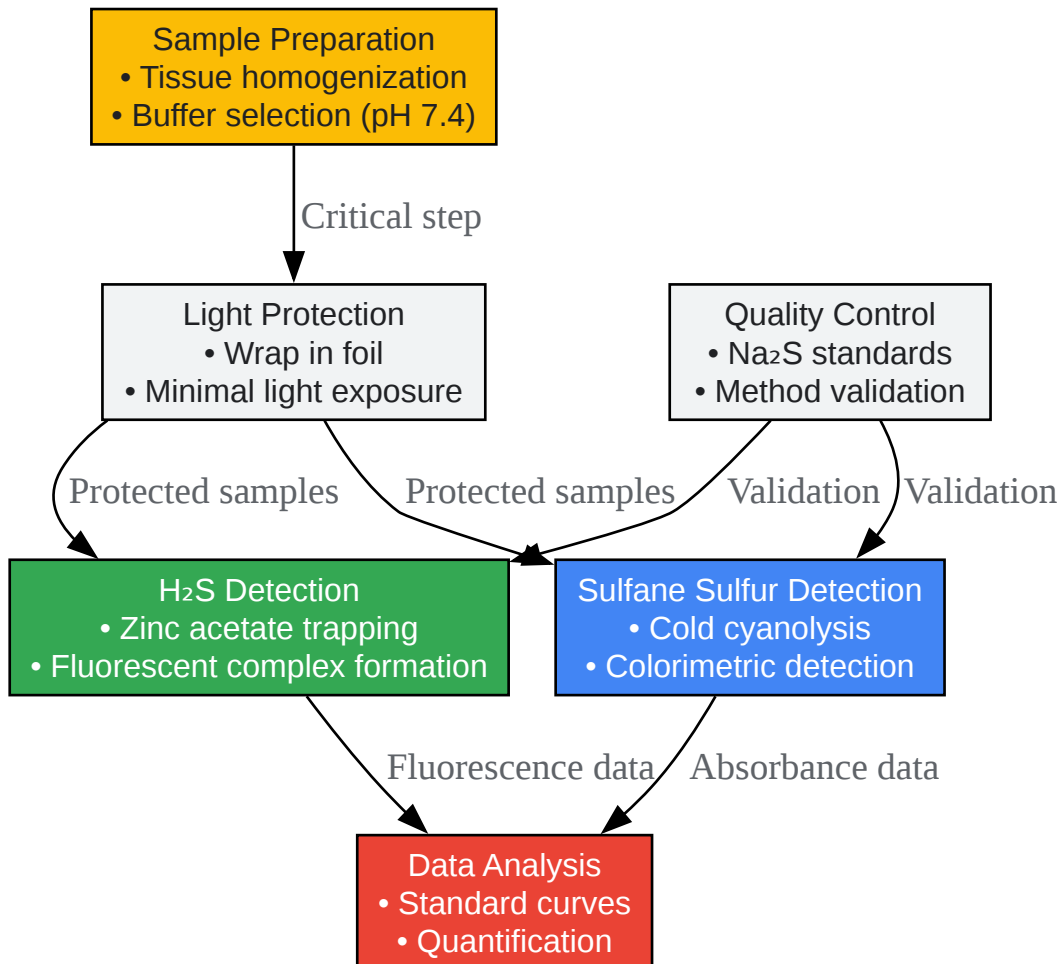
Sample Preparation
• Tissue homogenization
• Buffer selection (pH 7.4)

Critical step

Light Protection
• Wrap in foil
• Minimal light exposure

Quality Control
• $Na_2S$ standards
• Method validation

Protected samples

Protected samples

Validation

Validation

$H_2S$ Detection
• Zinc acetate trapping
• Fluorescent complex formation

Sulfane Sulfur Detection
• Cold cyanolysis
• Colorimetric detection

Fluorescence data

Absorbance data

Data Analysis
• Standard curves
• Quantification